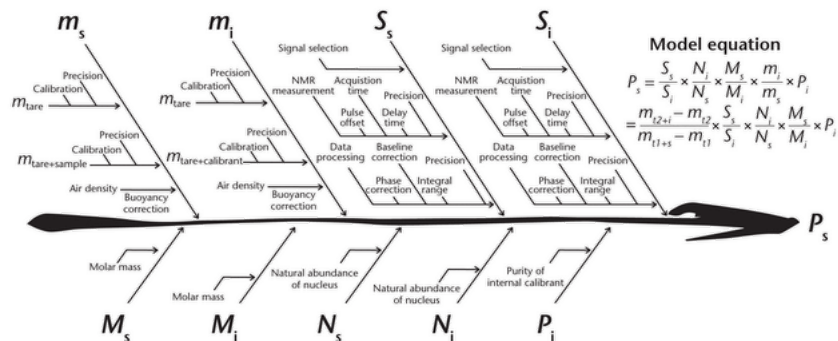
$m_s$

Precision
Calibration
$m_{tare}$
Precision
Calibration
$m_{tare+sample}$
Air density
Buoyancy correction

$m_i$

Precision
Calibration
$m_{tare}$
Precision
Calibration
$m_{tare+calibrant}$
Air density
Buoyancy correction

$S_s$

Signal selection
NMR measurement
Acquistion time
Pulse offset
Delay time
Precision
Data processing
Baseline correction
Phase correction
Integral range
Precision

$S_i$

Signal selection
NMR measurement
Acquistion time
Pulse offset
Delay time
Precision
Data processing
Baseline correction
Phase correction
Integral range
Precision

Model equation

$P_s = \frac{S_s}{S_i} \times \frac{N_i}{N_s} \times \frac{M_s}{M_i} \times \frac{m_i}{m_s} \times P_i$

$= \frac{m_{t2+i} - m_{t2}}{m_{t1+s} - m_{t1}} \times \frac{S_s}{S_i} \times \frac{N_i}{N_s} \times \frac{M_s}{M_i} \times P_i$

$P_s$

Molar mass
Molar mass
Natural abundance of nucleus
Natural abundance of nucleus
Purity of internal calibrant

$M_s$ $M_i$ $N_s$ $N_i$ $P_i$